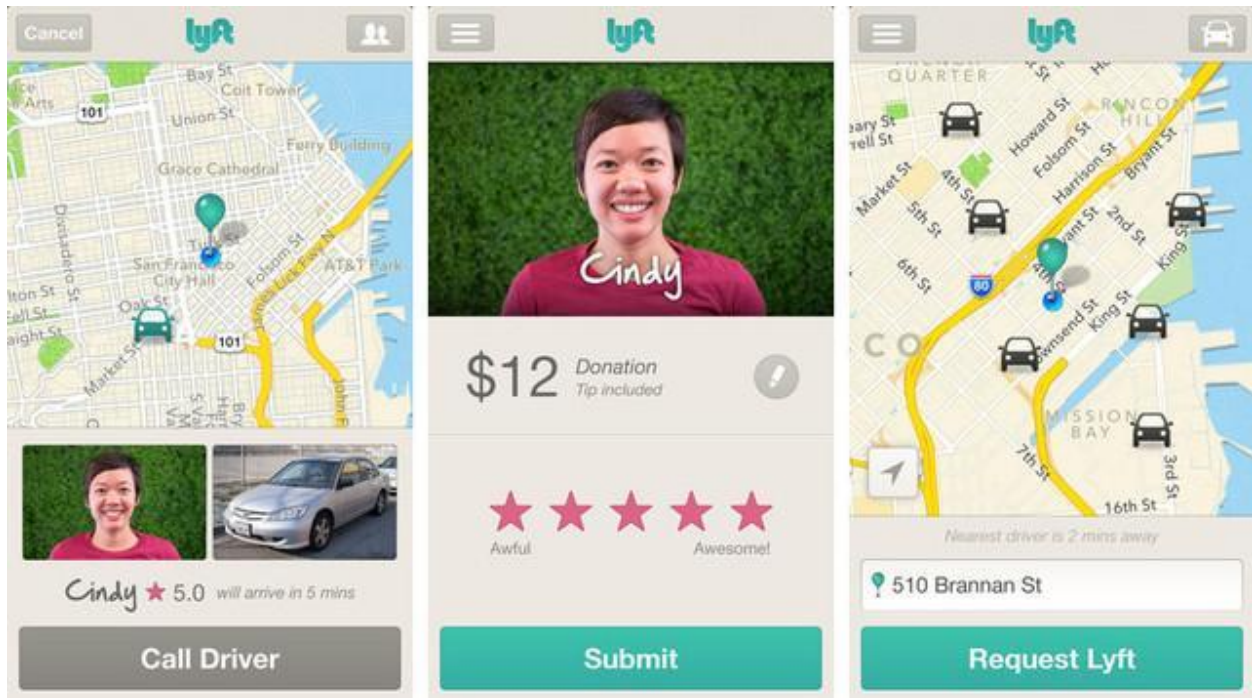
Cancel
lyft

Bay St
Coit Tower
101
Union St
Ferry Building
Grace Cathedral
Divisadero St
San Francisco City Hall
Folsom St
AT&T Park
Oak St
Market St
101
Cindy ★ 5.0 will arrive in 5 mins
Call Driver

lyft
Cindy
$12 Donation
Tip included
Awful
Awesome!
Submit

lyft
QUARTER
Howard St
RINCON HILL
Market St
4th St
Folsom St
Harrison St
Bryant St
5th St
2nd St
6th St
80
King St
Townsend St
MISSION BAY
7th St
3rd St
16th St
Nearest driver is 2 mins away
510 Brannan St
Request Lyft